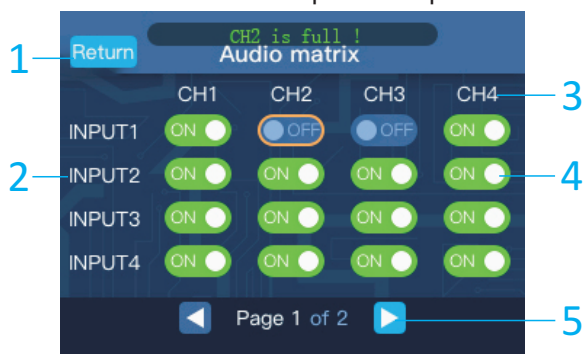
1
Return
CH2 is full !
Audio matrix

|  | CH1 | CH2 | CH3 | CH4 |
|---|---|---|---|---|
| INPUT1 | ON | OFF | OFF | ON |
| INPUT2 | ON | ON | ON | ON |
| INPUT3 | ON | ON | ON | ON |
| INPUT4 | ON | ON | ON | ON |

2
3
4
Page 1 of 2
5